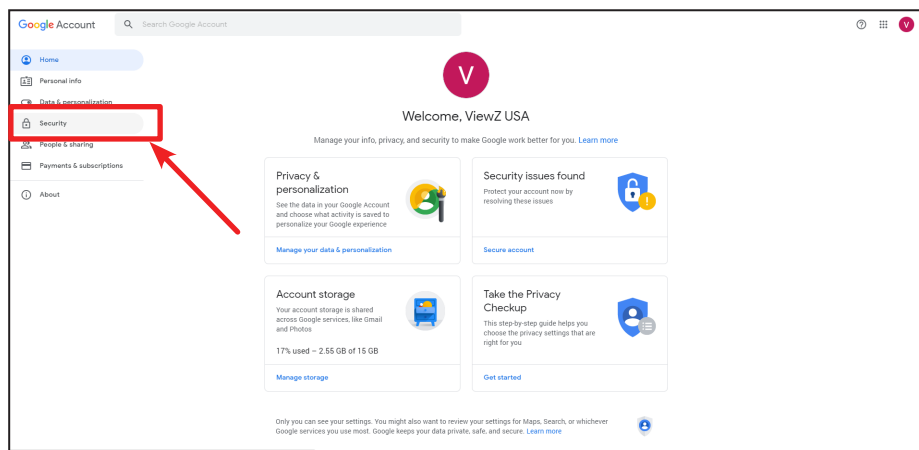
Google Account

Search Google Account

V

Home

Personal info

Data & personalization

Security

People & sharing

Payments & subscriptions

About

V

Welcome, ViewZ USA

Manage your info, privacy, and security to make Google work better for you. Learn more

Privacy & personalization

See the data in your Google Account and choose what activity is saved to personalize your Google experience

Manage your data & personalization

Security issues found

Protect your account now by resolving these issues

Secure account

Account storage

Your account storage is shared across Google services, like Gmail and Photos

17% used – 2.55 GB of 15 GB

Manage storage

Take the Privacy Checkup

This step-by-step guide helps you choose the privacy settings that are right for you

Get started

Only you can see your settings. You might also want to review your settings for Maps, Search, or whichever Google services you use most. Google keeps your data private, safe, and secure. Learn more